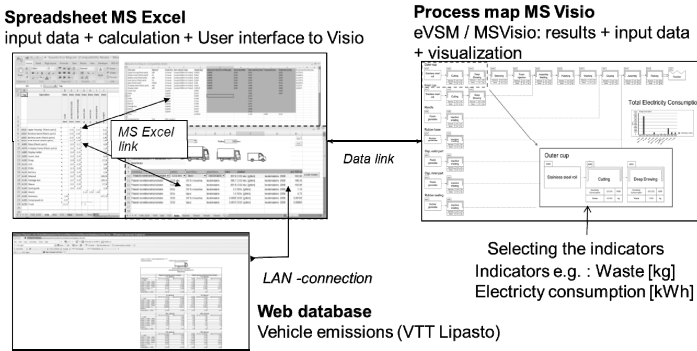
**Spreadsheet MS Excel**
input data + calculation + User interface to Visio

**Process map MS Visio**
eVSM / MSVisio: results + input data + visualization

MS Excel link

Data link

Total Electricity Consumption

Outer cup

Stainless steel roll

Cutting

Deep Drawing

Selecting the indicators
Indicators e.g. : Waste [kg]
Electricty consumption [kWh]

LAN -connection

**Web database**
Vehicle emissions (VTT Lipasto)